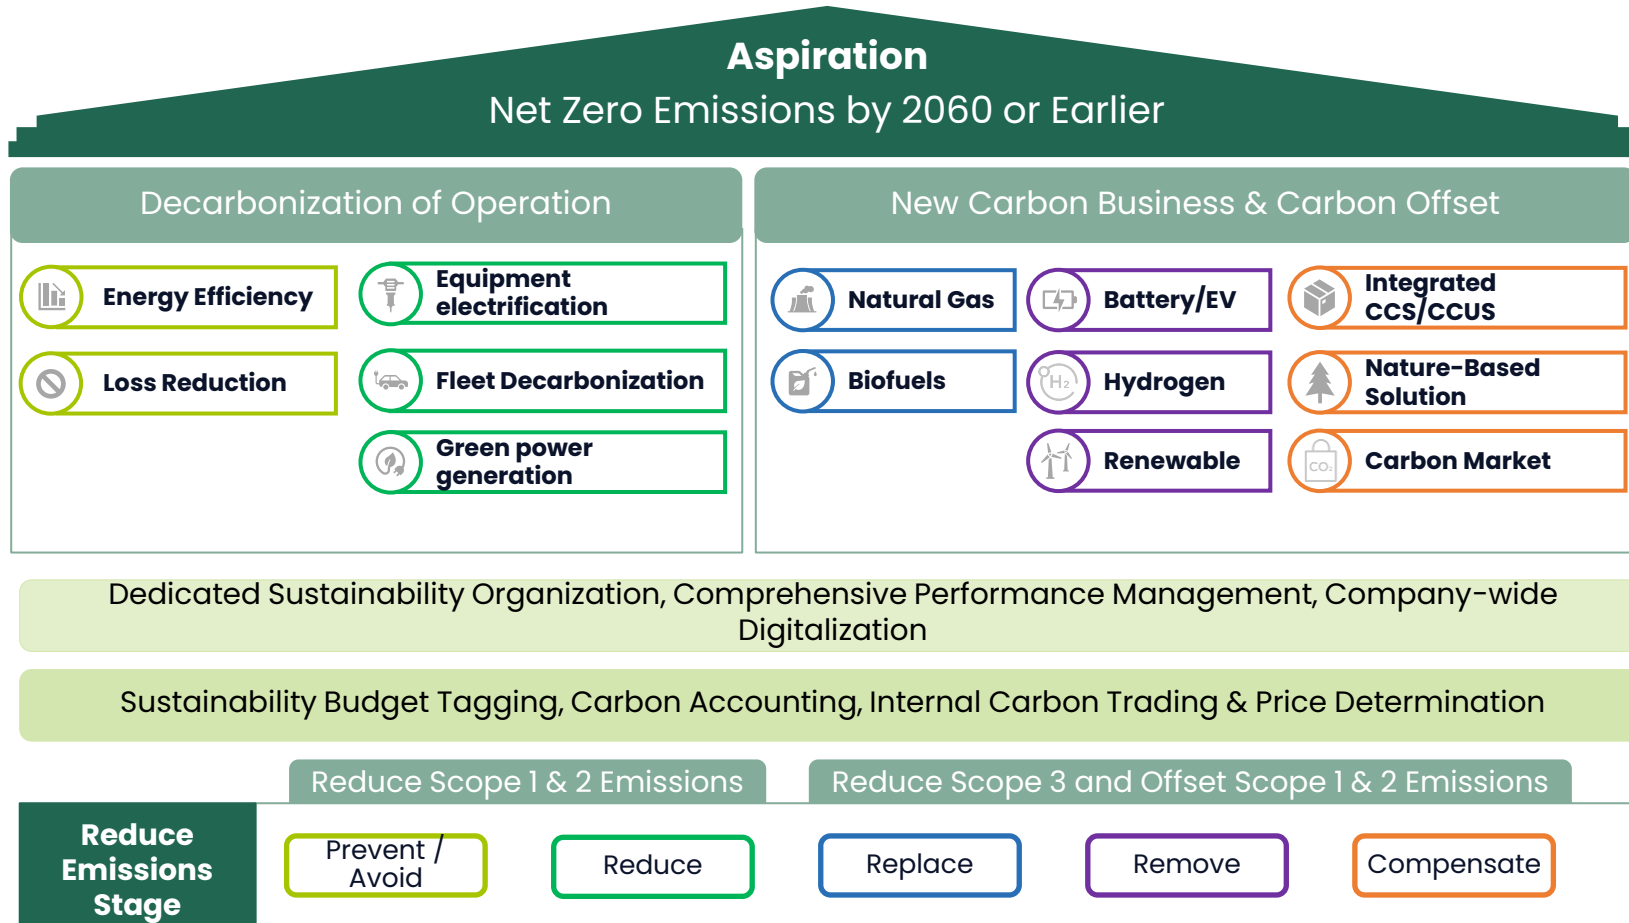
Aspiration
Net Zero Emissions by 2060 or Earlier

Decarbonization of Operation

Energy Efficiency

Equipment electrification

Loss Reduction

Fleet Decarbonization

Green power generation

New Carbon Business & Carbon Offset

Natural Gas

Battery/EV

Integrated CCS/CCUS

Biofuels

Hydrogen

Nature-Based Solution

Renewable

Carbon Market

Dedicated Sustainability Organization, Comprehensive Performance Management, Company-wide Digitalization

Sustainability Budget Tagging, Carbon Accounting, Internal Carbon Trading & Price Determination

Reduce Scope 1 & 2 Emissions

Reduce Scope 3 and Offset Scope 1 & 2 Emissions

Reduce Emissions Stage

Prevent / Avoid

Reduce

Replace

Remove

Compensate